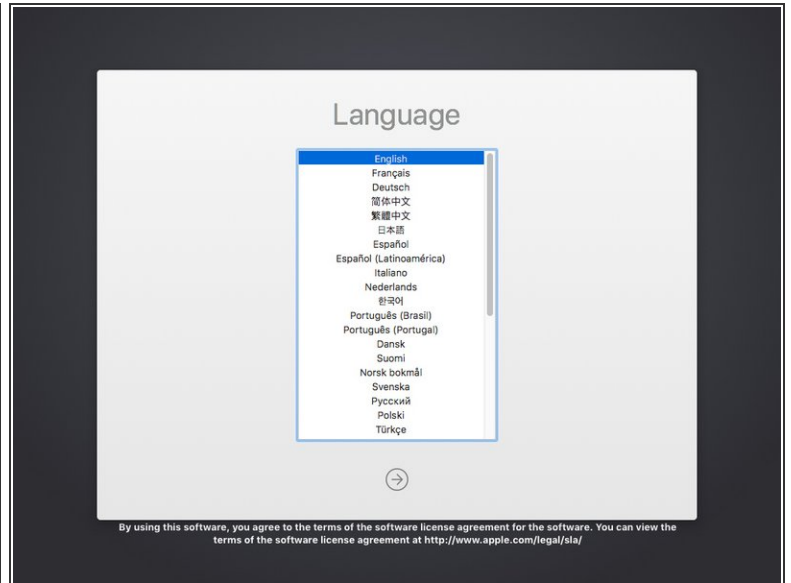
Language

English
Français
Deutsch
简体中文
繁體中文
日本語
Español
Español (Latinoamérica)
Italiano
Nederlands
한국어
Português (Brasil)
Português (Portugal)
Dansk
Suomi
Norsk bokmål
Svenska
Русский
Polski
Türkçe

By using this software, you agree to the terms of the software license agreement for the software. You can view the terms of the software license agreement at http://www.apple.com/legal/sla/